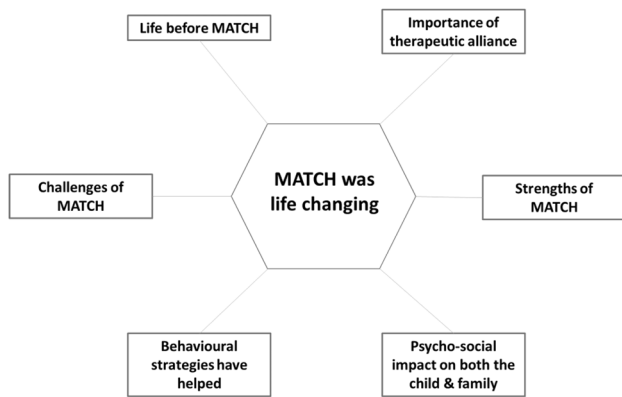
Life before MATCH

Importance of therapeutic alliance

Challenges of MATCH

MATCH was life changing

Strengths of MATCH

Behavioural strategies have helped

Psycho-social impact on both the child & family